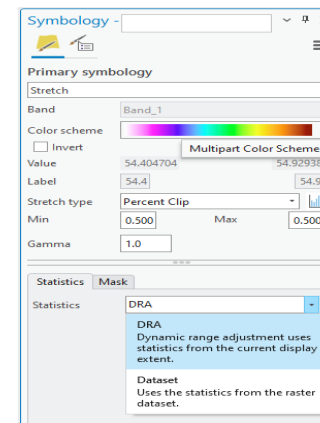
Symbology -

Primary symbology

Stretch

Band
Band_1

Color scheme

Invert

Multipart Color Scheme

Value
54.404704
54.92938

Label
54.4
54.9

Stretch type
Percent Clip

Min
0.500

Max
0.500

Gamma
1.0

Statistics
Mask

Statistics
DRA

DRA
Dynamic range adjustment uses statistics from the current display extent.

Dataset
Uses the statistics from the raster dataset.